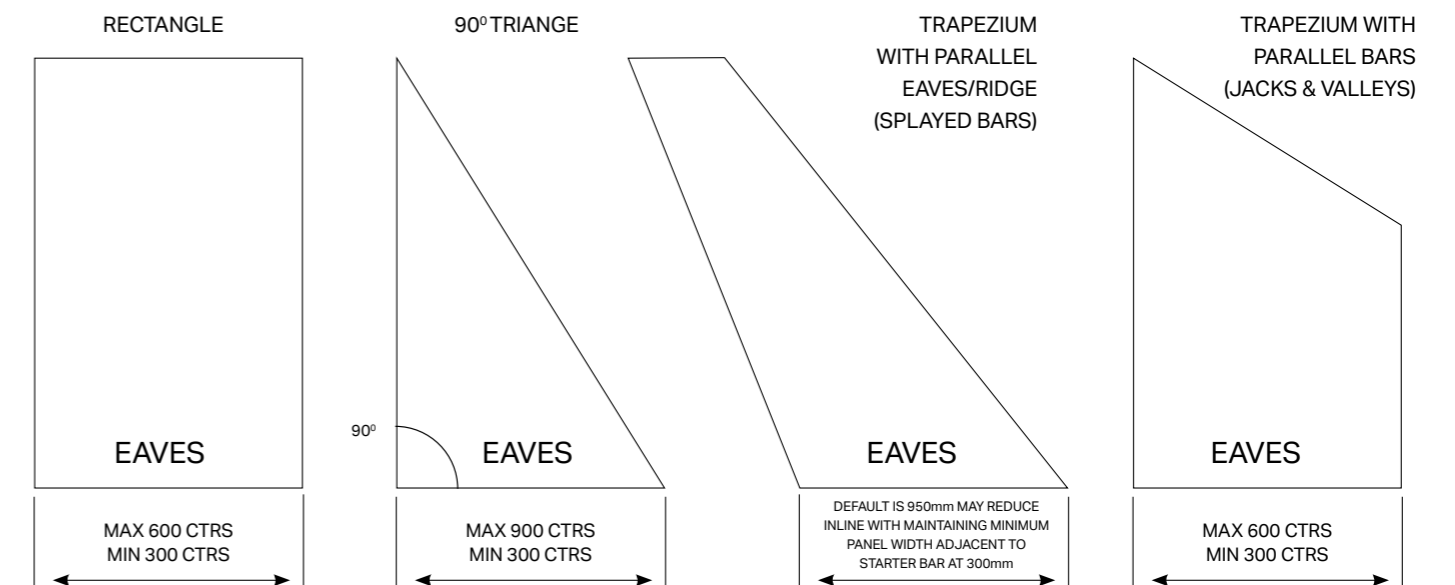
RECTANGLE

EAVES

MAX 600 CTRS
MIN 300 CTRS

$90^0$ TRIANGE

$90^0$

EAVES

MAX 900 CTRS
MIN 300 CTRS

TRAPEZIUM
WITH PARALLEL
EAVES/RIDGE
(SPLAYED BARS)

EAVES

DEFAULT IS 950mm MAY REDUCE INLINE WITH MAINTAINING MINIMUM PANEL WIDTH ADJACENT TO STARTER BAR AT 300mm

TRAPEZIUM WITH
PARALLEL BARS
(JACKS & VALLEYS)

EAVES

MAX 600 CTRS
MIN 300 CTRS